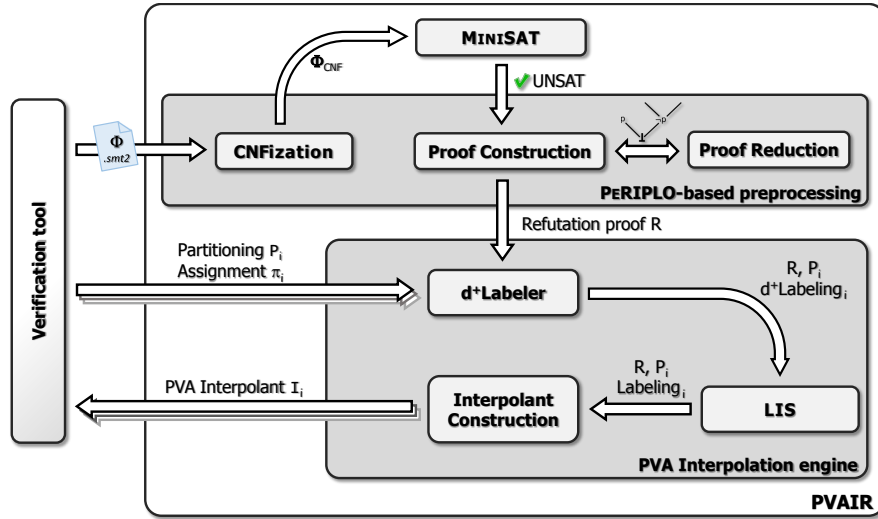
Verification tool

$\Phi$
.smt2

$\Phi_{CNF}$

MINISAT

UNSAT

CNFization

Proof Construction

p ¬p ⊥

Proof Reduction

PERIPLO-based preprocessing

Refutation proof R

Partitioning $P_i$
Assignment $\pi_i$

d⁺Labeler

R, $P_i$
d⁺Labeling$_i$

R, $P_i$
Labeling$_i$

PVA Interpolant $I_i$

Interpolant Construction

LIS

PVA Interpolation engine

PVAIR